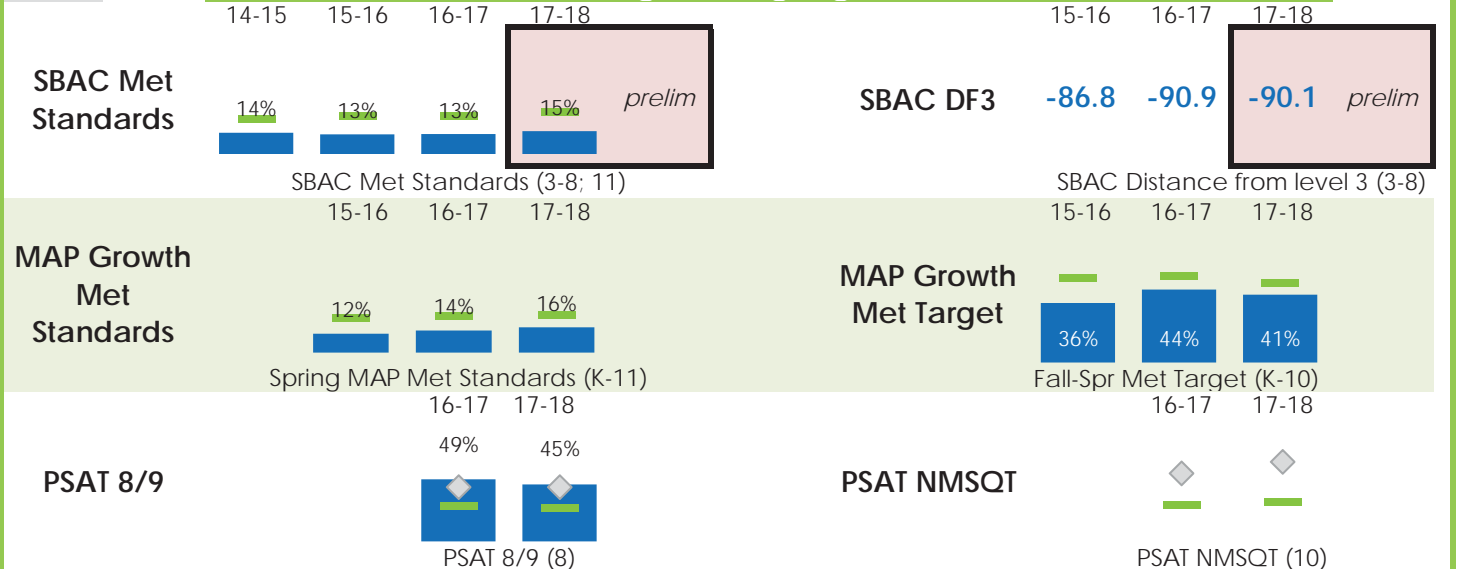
14-15 15-16 16-17 17-18

SBAC Met Standards

14% 13% 13% 15% prelim

SBAC Met Standards (3-8; 11)

15-16 16-17 17-18

SBAC DF3

-86.8 -90.9 -90.1 prelim

SBAC Distance from level 3 (3-8)

15-16 16-17 17-18

MAP Growth Met Standards

12% 14% 16%

Spring MAP Met Standards (K-11)

15-16 16-17 17-18

MAP Growth Met Target

36% 44% 41%

Fall-Spr Met Target (K-10)

16-17 17-18

PSAT 8/9

49% 45%

PSAT 8/9 (8)

16-17 17-18

PSAT NMSQT

PSAT NMSQT (10)